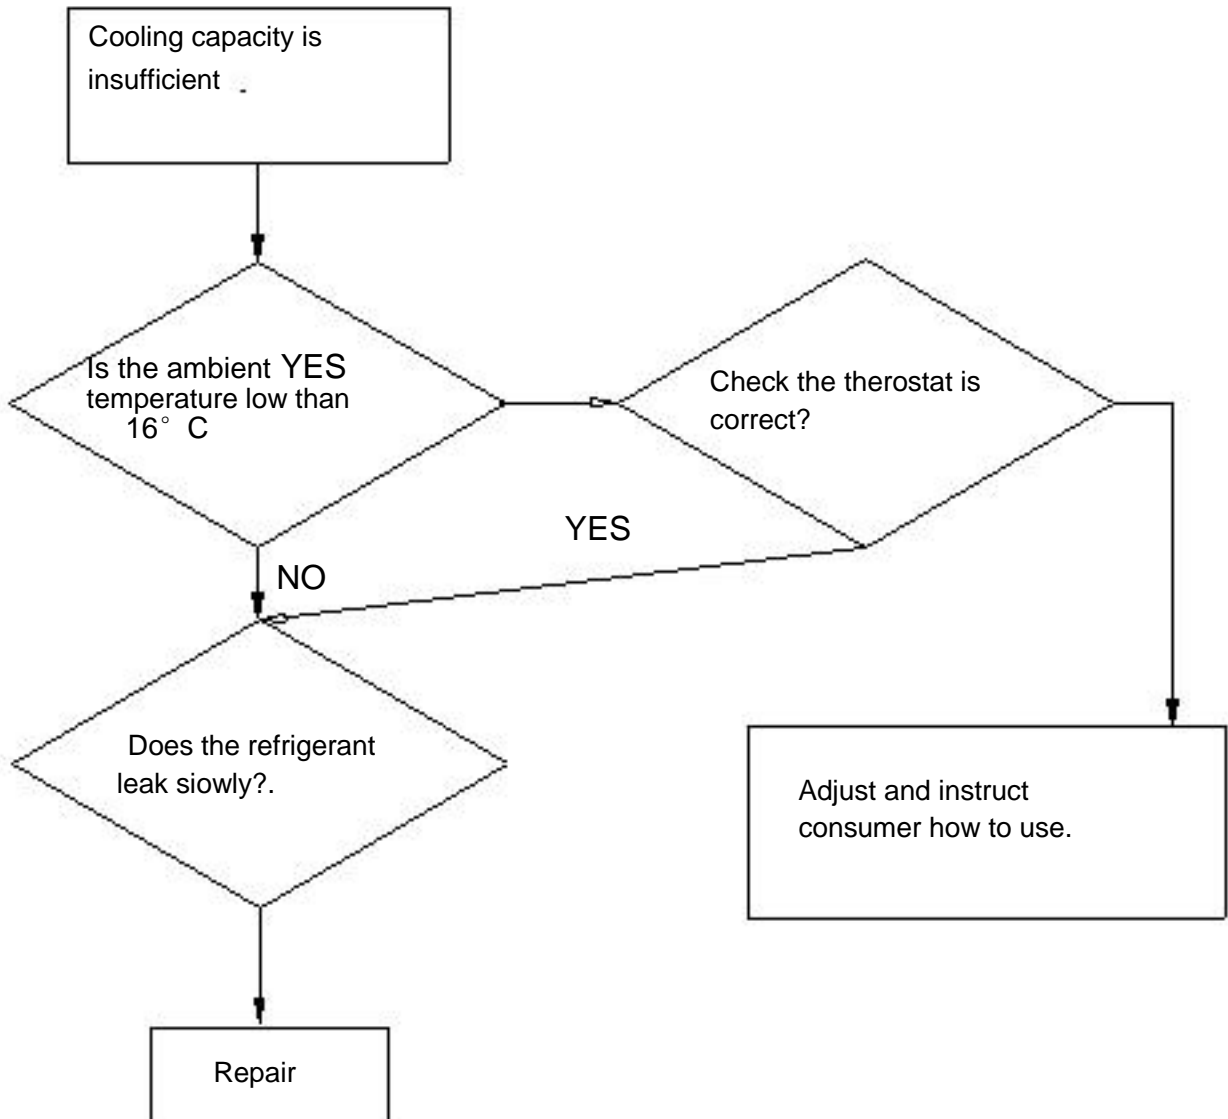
Cooling capacity is insufficient

Is the ambient temperature low than 16° C

YES

Check the therostat is correct?

YES

NO

Does the refrigerant leak siowly?.

Adjust and instruct consumer how to use.

Repair